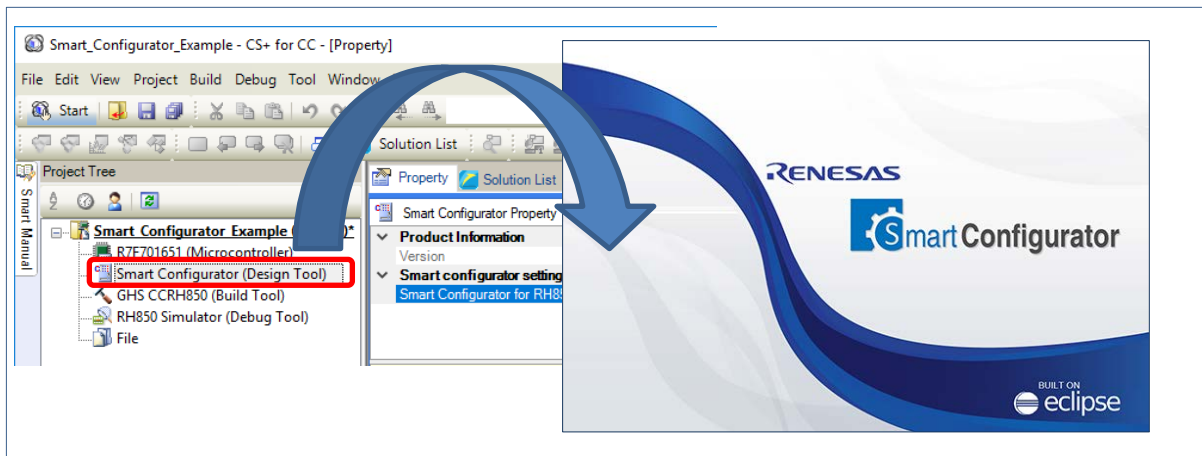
Smart_Configurator_Example - CS+ for CC - [Property]

File Edit View Project Build Debug Tool Window

Start

Solution List

Project Tree

Smart Manual

Smart_Configurator_Example ([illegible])*
R7F701651 (Microcontroller)
Smart Configurator (Design Tool)
GHS CCRH850 (Build Tool)
RH850 Simulator (Debug Tool)
File

Property
Solution List

Smart Configurator Property

Product Information
Version
Smart configurator setting
Smart Configurator for RH8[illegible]

RENESAS

SmartConfigurator

BUILT ON
eclipse